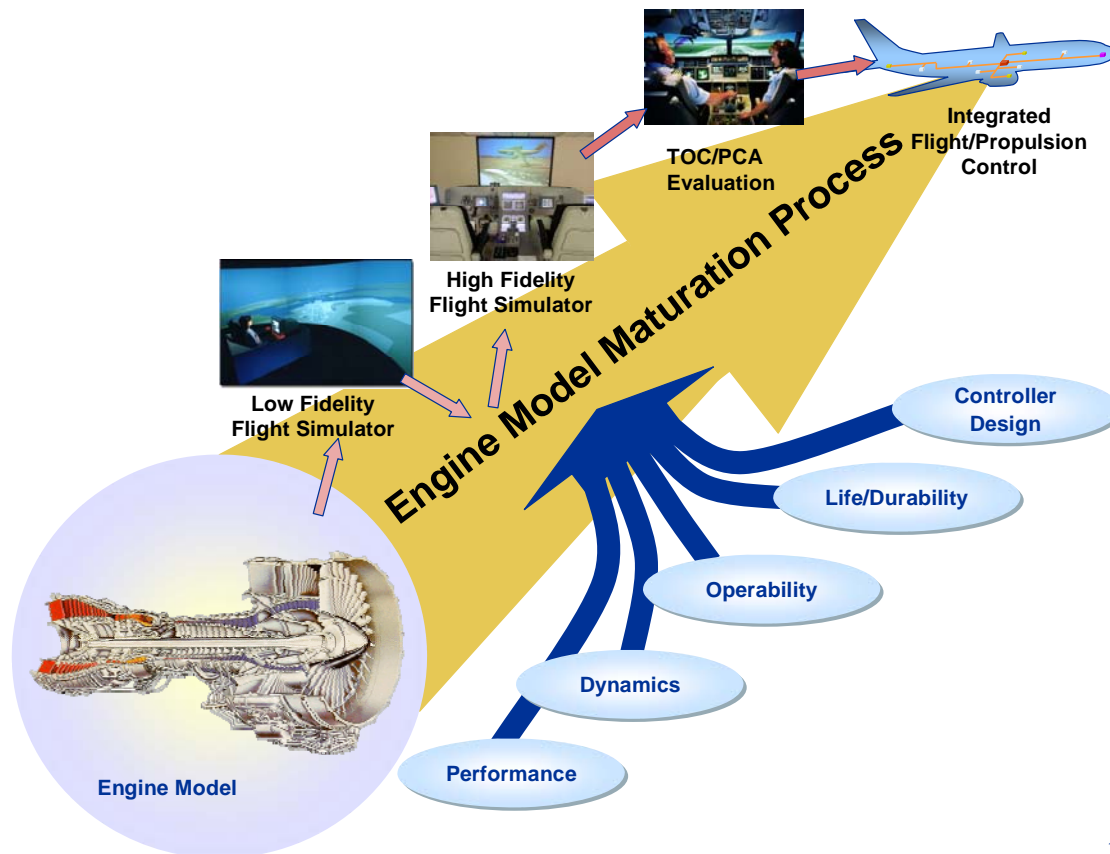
Integrated Flight/Propulsion Control

TOC/PCA Evaluation

High Fidelity Flight Simulator

Low Fidelity Flight Simulator

Engine Model Maturation Process

Controller Design

Life/Durability

Operability

Dynamics

Performance

Engine Model